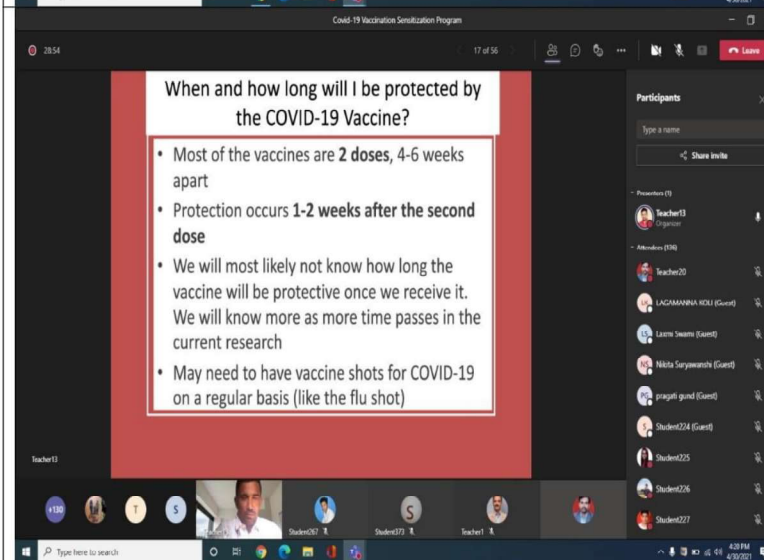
Covid-19 Vaccination Sensitization Program

28:54

17 of 56

Leave

When and how long will I be protected by the COVID-19 Vaccine?

• Most of the vaccines are **2 doses**, 4-6 weeks apart

• Protection occurs **1-2 weeks after the second dose**

• We will most likely not know how long the vaccine will be protective once we receive it. We will know more as more time passes in the current research

• May need to have vaccine shots for COVID-19 on a regular basis (like the flu shot)

Teacher13

Participants

Type a name

Share invite

Presenters (1)

Teacher13
Organizer

Attendees (136)

Teacher20

LAGAMANNA KOLI (Guest)

Laxmi Swami (Guest)

Nikita Suryawanshi (Guest)

pragati gund (Guest)

Student224 (Guest)

Student225

Student226

Student227

+130

T

S

S

Student267

Student373

Teacher1

Type here to search

4:20 PM
4/30/2021